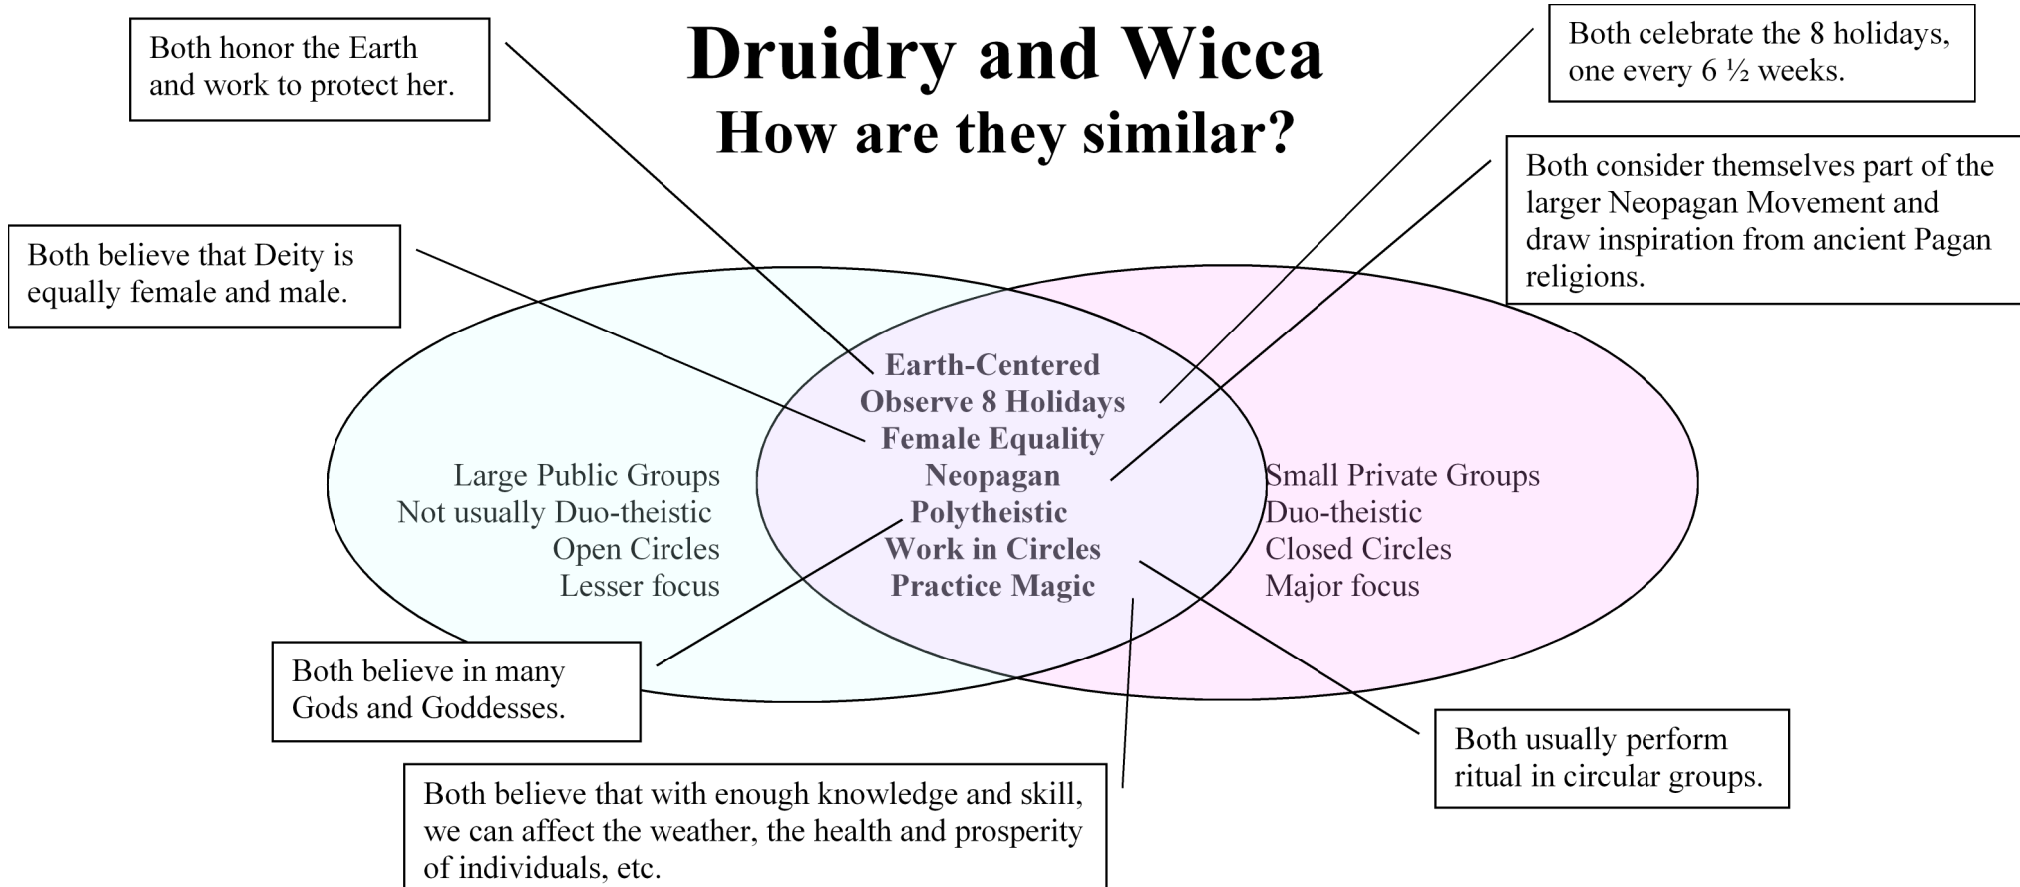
Druidry and Wicca
How are they similar?

Both honor the Earth and work to protect her.

Both celebrate the 8 holidays, one every 6 ½ weeks.

Both consider themselves part of the larger Neopagan Movement and draw inspiration from ancient Pagan religions.

Both believe that Deity is equally female and male.

Earth-Centered
Observe 8 Holidays
Female Equality
Neopagan
Polytheistic
Work in Circles
Practice Magic

Large Public Groups
Not usually Duo-theistic
Open Circles
Lesser focus

Small Private Groups
Duo-theistic
Closed Circles
Major focus

Both believe in many Gods and Goddesses.

Both usually perform ritual in circular groups.

Both believe that with enough knowledge and skill, we can affect the weather, the health and prosperity of individuals, etc.